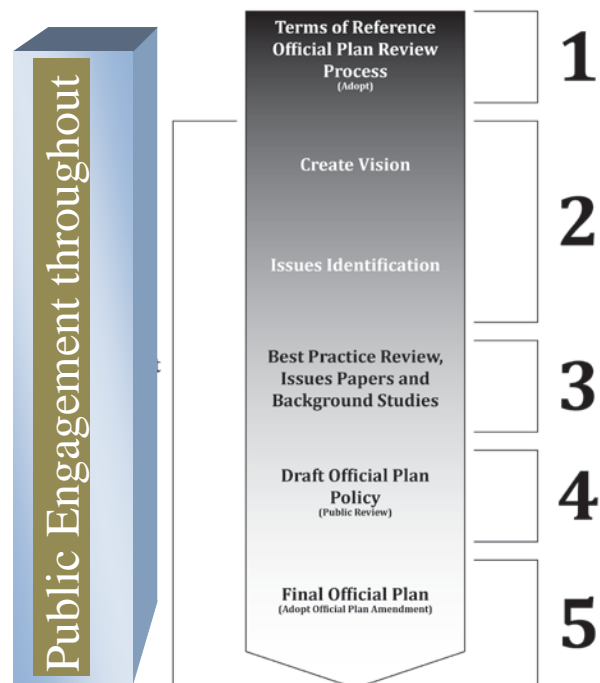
Public Engagement throughout

Terms of Reference Official Plan Review Process
(Adopt)

1

Create Vision

Issues Identification

2

Best Practice Review, Issues Papers and Background Studies

3

Draft Official Plan Policy
(Public Review)

4

Final Official Plan
(Adopt Official Plan Amendment)

5